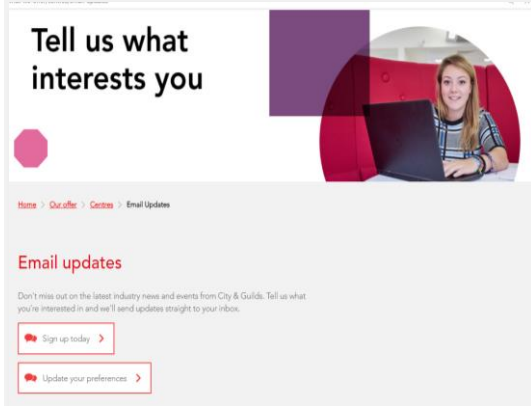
Tell us what interests you

Home > Our offer > Centres > Email Updates

Email updates

Don't miss out on the latest industry news and events from City & Guilds. Tell us what you're interested in and we'll send updates straight to your inbox.

Sign up today >

Update your preferences >